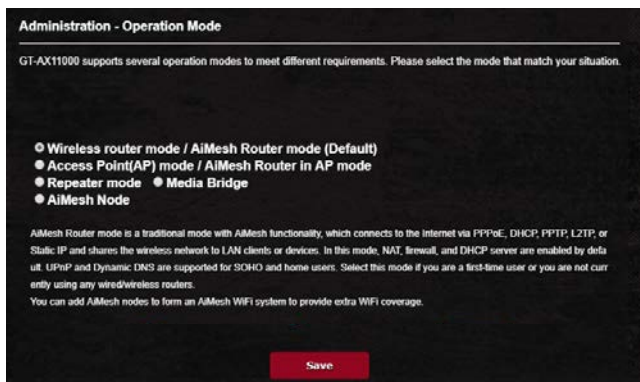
Administration - Operation Mode

GT-AX11000 supports several operation modes to meet different requirements. Please select the mode that match your situation.

Wireless router mode / AiMesh Router mode (Default)
Access Point(AP) mode / AiMesh Router in AP mode
Repeater mode
Media Bridge
AiMesh Node

AiMesh Router mode is a traditional mode with AiMesh functionality, which connects to the Internet via PPPoE, DHCP, PPTP, L2TP, or Static IP and shares the wireless network to LAN clients or devices. In this mode, NAT, firewall, and DHCP server are enabled by default. UPnP and Dynamic DNS are supported for SOHO and home users. Select this mode if you are a first-time user or you are not currently using any wired/wireless routers.
You can add AiMesh nodes to form an AiMesh WiFi system to provide extra WiFi coverage.

Save